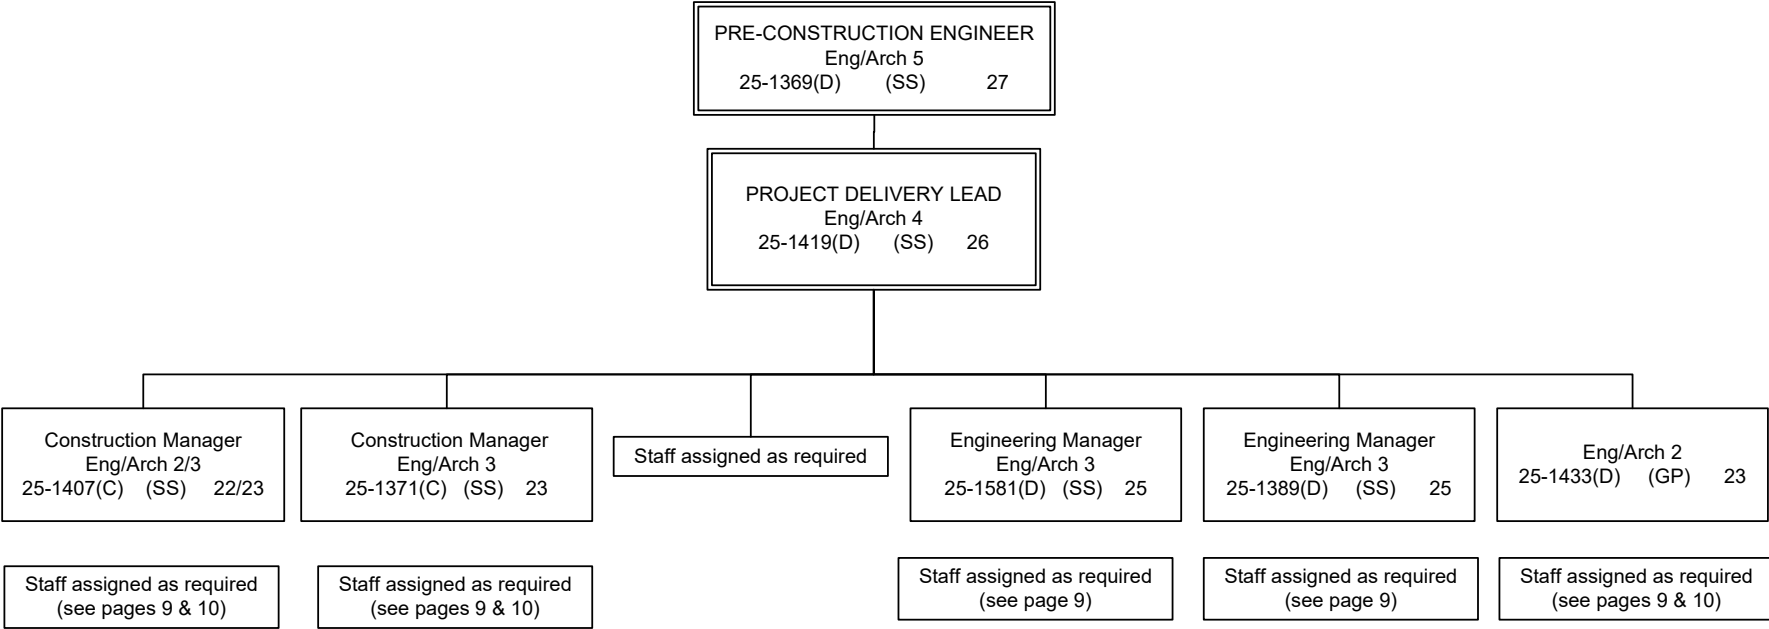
PRE-CONSTRUCTION ENGINEER
Eng/Arch 5
25-1369(D) (SS) 27

PROJECT DELIVERY LEAD
Eng/Arch 4
25-1419(D) (SS) 26

Construction Manager
Eng/Arch 2/3
25-1407(C) (SS) 22/23

Construction Manager
Eng/Arch 3
25-1371(C) (SS) 23

Staff assigned as required

Engineering Manager
Eng/Arch 3
25-1581(D) (SS) 25

Engineering Manager
Eng/Arch 3
25-1389(D) (SS) 25

Eng/Arch 2
25-1433(D) (GP) 23

Staff assigned as required
(see pages 9 & 10)

Staff assigned as required
(see pages 9 & 10)

Staff assigned as required
(see page 9)

Staff assigned as required
(see page 9)

Staff assigned as required
(see pages 9 & 10)